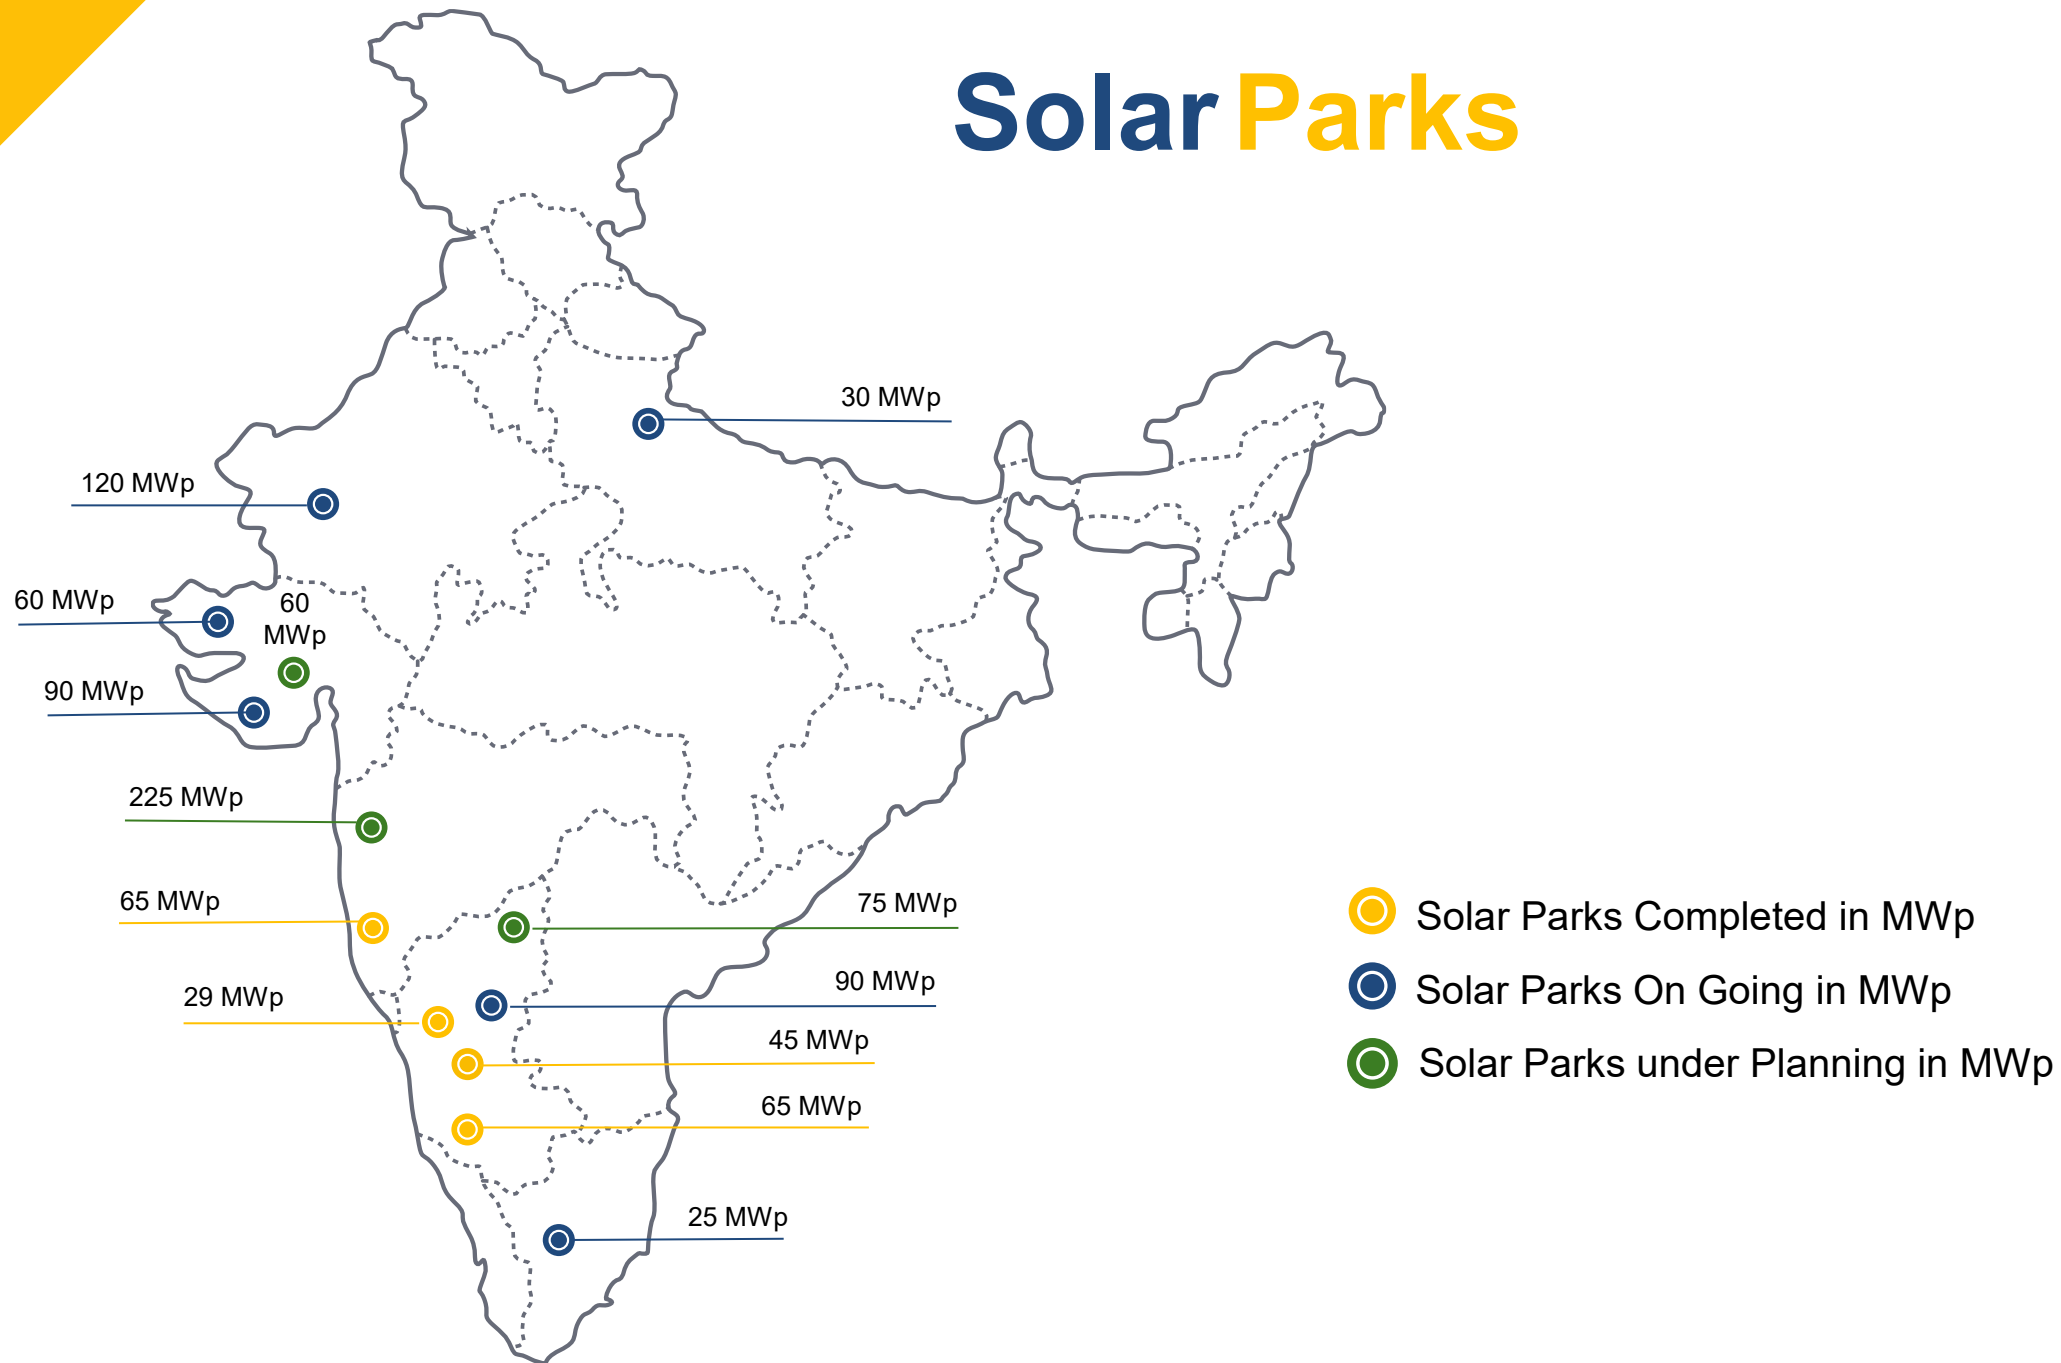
Solar Parks

30 MWp

120 MWp

60 MWp

60 MWp

90 MWp

225 MWp

65 MWp

75 MWp

90 MWp

29 MWp

45 MWp

65 MWp

25 MWp

Solar Parks Completed in MWp

Solar Parks On Going in MWp

Solar Parks under Planning in MWp